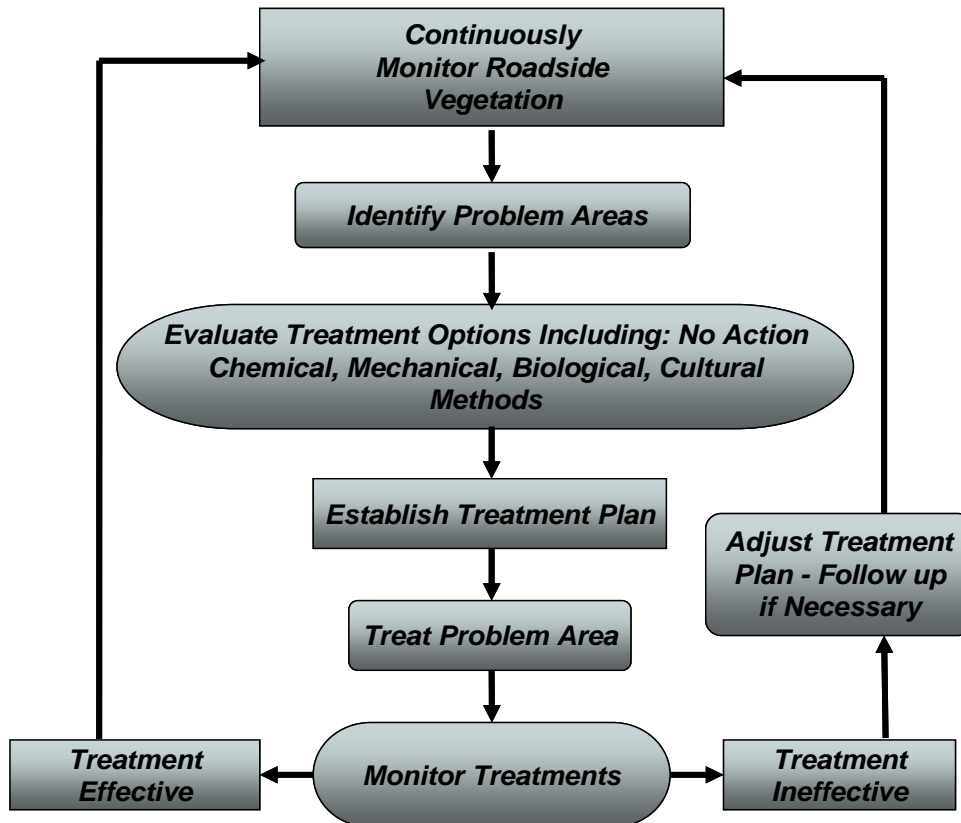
Continuously Monitor Roadside Vegetation

Identify Problem Areas

Evaluate Treatment Options Including: No Action Chemical, Mechanical, Biological, Cultural Methods

Establish Treatment Plan

Treat Problem Area

Monitor Treatments

Treatment Effective

Treatment Ineffective

Adjust Treatment Plan - Follow up if Necessary